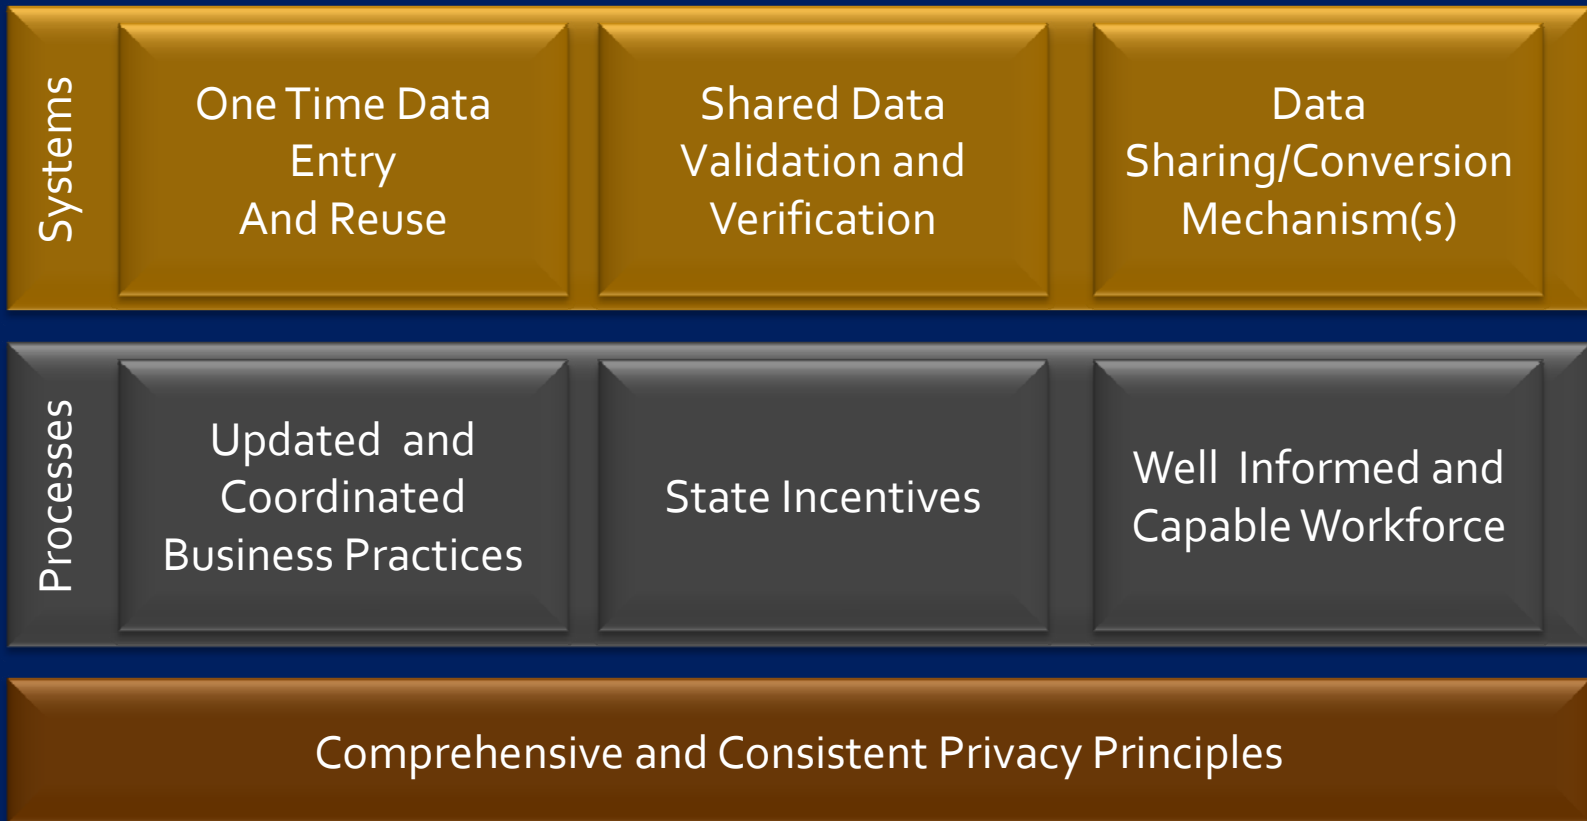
Systems

One Time Data Entry And Reuse

Shared Data Validation and Verification

Data Sharing/Conversion Mechanism(s)

Processes

Updated and Coordinated Business Practices

State Incentives

Well Informed and Capable Workforce

Comprehensive and Consistent Privacy Principles